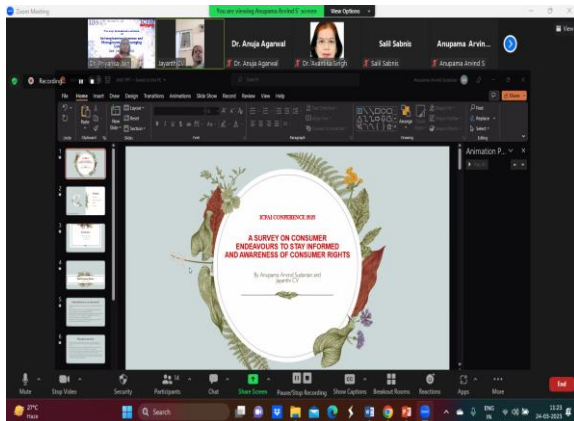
Zoom Meeting

You are viewing Anupama Arvind S' screen View Options

View

Dr. Priyanka Jain Jayanth CV Dr. Anuja Agarwal Dr. Anuja Agarwal Dr. Avantika Singh Salil Sabnis Salil Sabnis Anupama Arvin... Anupama Arvind S

Recording

File Home Insert Draw Design Transitions Animations Slide Show Record Review View Help

Share

Paste Clipboard New Slide Layout Reset Section Slides Font Paragraph Drawing Find Replace Select Editing

Animation P...

ICPAI CONFERENCE 2023

A SURVEY ON CONSUMER ENDEAVOURS TO STAY INFORMED AND AWARENESS OF CONSUMER RIGHTS

By Anupama Arvind Sudarsan and Jayanth CV

Mute Stop Video Security Participants 14 Chat Share Screen Pause/Stop Recording Show Captions Breakout Rooms Reactions Apps More End

27°C Haze Search ENG IN 11:23 24-03-2023